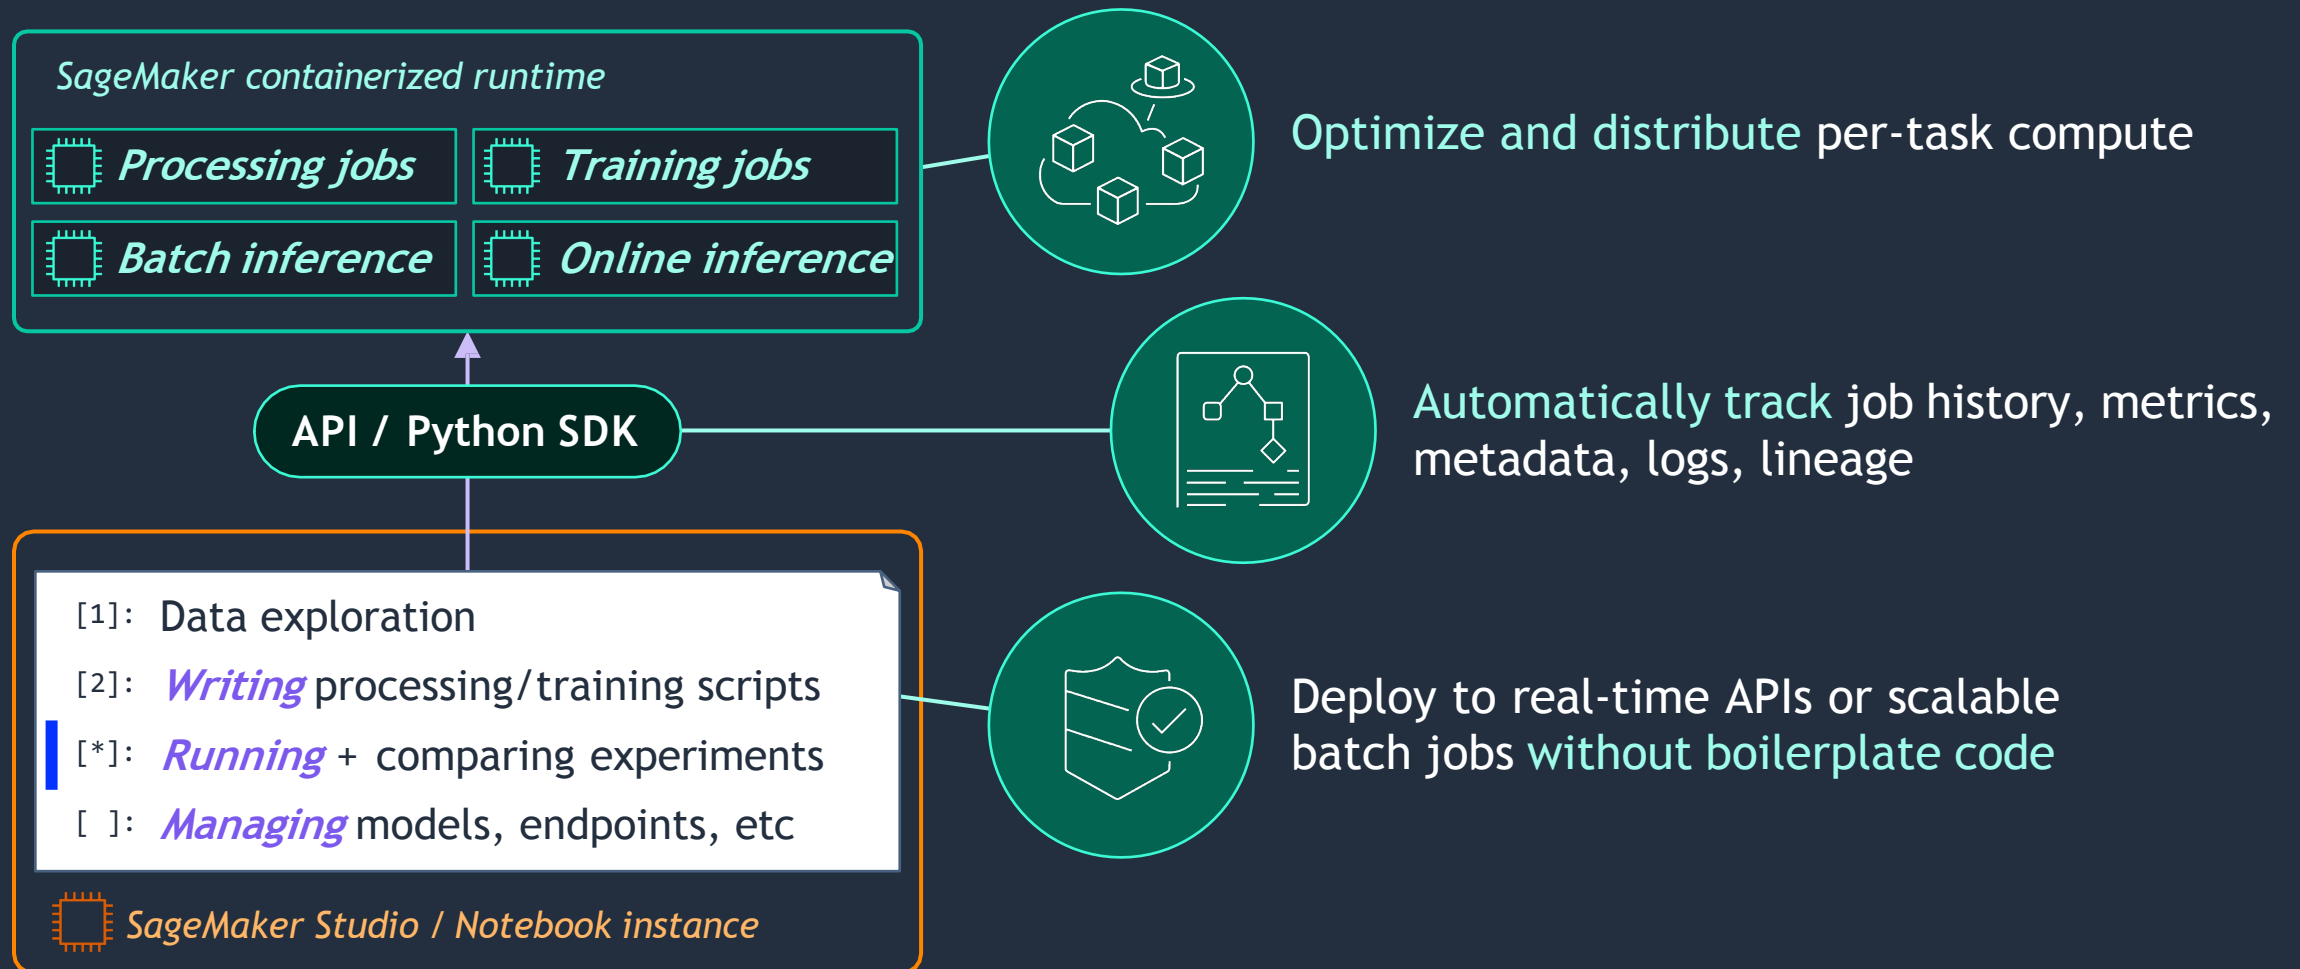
SageMaker containerized runtime

Processing jobs

Training jobs

Batch inference

Online inference

API / Python SDK

[1]: Data exploration

[2]: Writing processing/training scripts

[*]: Running + comparing experiments

[ ]: Managing models, endpoints, etc

SageMaker Studio / Notebook instance

Optimize and distribute per-task compute

Automatically track job history, metrics, metadata, logs, lineage

Deploy to real-time APIs or scalable batch jobs without boilerplate code